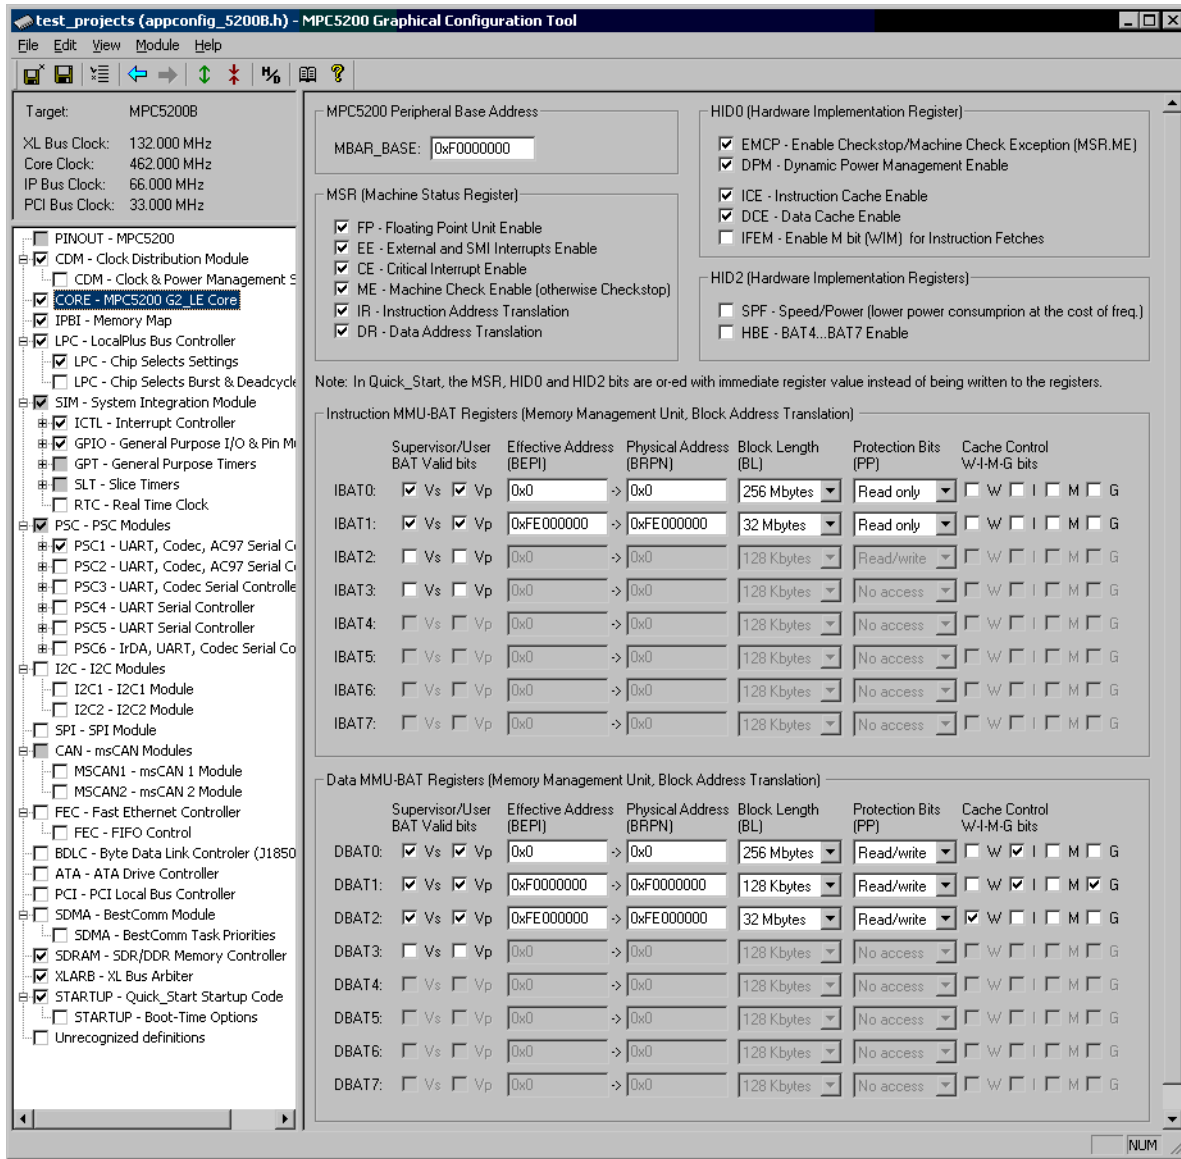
test_projects (appconfig_5200B.h) - MPC5200 Graphical Configuration Tool

File Edit View Module Help

Target: MPC5200B
XL Bus Clock: 132.000 MHz
Core Clock: 462.000 MHz
IP Bus Clock: 66.000 MHz
PCI Bus Clock: 33.000 MHz

PINOUT - MPC5200
CDM - Clock Distribution Module
CDM - Clock & Power Management S
CORE - MPC5200 G2_LE Core
IPBI - Memory Map
LPC - LocalPlus Bus Controller
LPC - Chip Selects Settings
LPC - Chip Selects Burst & Deadcycle
SIM - System Integration Module
ICTL - Interrupt Controller
GPIO - General Purpose I/O & Pin M
GPT - General Purpose Timers
SLT - Slice Timers
RTC - Real Time Clock
PSC - PSC Modules
PSC1 - UART, Codec, AC97 Serial C
PSC2 - UART, Codec, AC97 Serial C
PSC3 - UART, Codec Serial Controlle
PSC4 - UART Serial Controller
PSC5 - UART Serial Controller
PSC6 - IrDA, UART, Codec Serial Co
I2C - I2C Modules
I2C1 - I2C1 Module
I2C2 - I2C2 Module
SPI - SPI Module
CAN - msCAN Modules
MSCAN1 - msCAN 1 Module
MSCAN2 - msCAN 2 Module
FEC - Fast Ethernet Controller
FEC - FIFO Control
BDLC - Byte Data Link Controler (J1850
ATA - ATA Drive Controller
PCI - PCI Local Bus Controller
SDMA - BestComm Module
SDMA - BestComm Task Priorities
SDRAM - SDR/DDR Memory Controller
XLARB - XL Bus Arbiter
STARTUP - Quick_Start Startup Code
STARTUP - Boot-Time Options
Unrecognized definitions

MPC5200 Peripheral Base Address
MBAR_BASE: 0xF0000000

MSR (Machine Status Register)
FP - Floating Point Unit Enable
EE - External and SMI Interrupts Enable
CE - Critical Interrupt Enable
ME - Machine Check Enable (otherwise Checkstop)
IR - Instruction Address Translation
DR - Data Address Translation

HID0 (Hardware Implementation Register)
EMCP - Enable Checkstop/Machine Check Exception (MSR.ME)
DPM - Dynamic Power Management Enable
ICE - Instruction Cache Enable
DCE - Data Cache Enable
IFEM - Enable M bit (WIM) for Instruction Fetches

HID2 (Hardware Implementation Registers)
SPF - Speed/Power (lower power consumprion at the cost of freq.)
HBE - BAT4...BAT7 Enable

Note: In Quick_Start, the MSR, HID0 and HID2 bits are or-ed with immediate register value instead of being written to the registers.

Instruction MMU-BAT Registers (Memory Management Unit, Block Address Translation)

| | Supervisor/User BAT Valid bits | Effective Address (BEPI) | Physical Address (BRPN) | Block Length (BL) | Protection Bits (PP) | Cache Control W-I-M-G bits |
|---|---|---|---|---|---|---|
| IBAT0: | Vs Vp | 0x0 | -> 0x0 | 256 Mbytes | Read only | W I M G |
| IBAT1: | Vs Vp | 0xFE000000 | -> 0xFE000000 | 32 Mbytes | Read only | W I M G |
| IBAT2: | Vs Vp | 0x0 | -> 0x0 | 128 Kbytes | Read/write | W I M G |
| IBAT3: | Vs Vp | 0x0 | -> 0x0 | 128 Kbytes | No access | W I M G |
| IBAT4: | Vs Vp | 0x0 | -> 0x0 | 128 Kbytes | No access | W I M G |
| IBAT5: | Vs Vp | 0x0 | -> 0x0 | 128 Kbytes | No access | W I M G |
| IBAT6: | Vs Vp | 0x0 | -> 0x0 | 128 Kbytes | No access | W I M G |
| IBAT7: | Vs Vp | 0x0 | -> 0x0 | 128 Kbytes | No access | W I M G |

Data MMU-BAT Registers (Memory Management Unit, Block Address Translation)

| | Supervisor/User BAT Valid bits | Effective Address (BEPI) | Physical Address (BRPN) | Block Length (BL) | Protection Bits (PP) | Cache Control W-I-M-G bits |
|---|---|---|---|---|---|---|
| DBAT0: | Vs Vp | 0x0 | -> 0x0 | 256 Mbytes | Read/write | W I M G |
| DBAT1: | Vs Vp | 0xF0000000 | -> 0xF0000000 | 128 Kbytes | Read/write | W I M G |
| DBAT2: | Vs Vp | 0xFE000000 | -> 0xFE000000 | 32 Mbytes | Read/write | W I M G |
| DBAT3: | Vs Vp | 0x0 | -> 0x0 | 128 Kbytes | No access | W I M G |
| DBAT4: | Vs Vp | 0x0 | -> 0x0 | 128 Kbytes | No access | W I M G |
| DBAT5: | Vs Vp | 0x0 | -> 0x0 | 128 Kbytes | No access | W I M G |
| DBAT6: | Vs Vp | 0x0 | -> 0x0 | 128 Kbytes | No access | W I M G |
| DBAT7: | Vs Vp | 0x0 | -> 0x0 | 128 Kbytes | No access | W I M G |

NUM